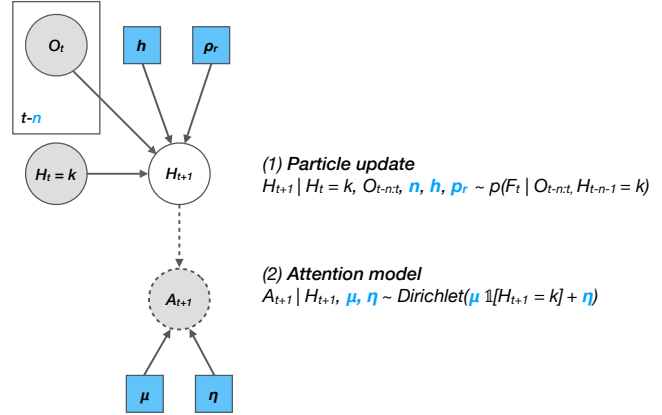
$O_t$

$t$-$n$

$h$

$\rho_r$

$H_t = k$

$H_{t+1}$

$A_{t+1}$

$\mu$

$\eta$

(1) Particle update

$H_{t+1} \mid H_t = k, O_{t-n:t}, n, h, \rho_r \sim p(F_t \mid O_{t-n:t}, H_{t-n-1} = k)$

(2) Attention model

$A_{t+1} \mid H_{t+1}, \mu, \eta \sim Dirichlet(\mu \mathbb{1}[H_{t+1} = k] + \eta)$